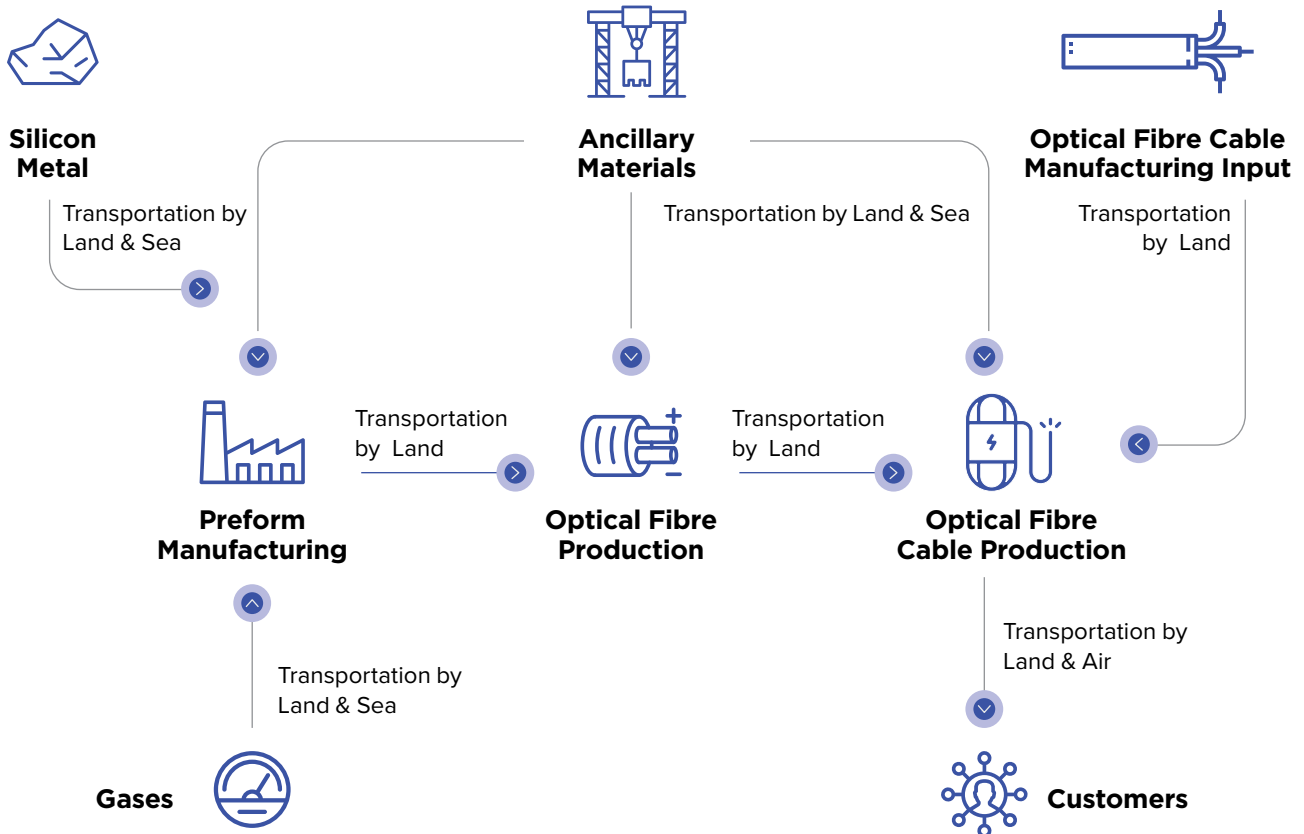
Silicon Metal

Ancillary Materials

Optical Fibre Cable Manufacturing Input

Transportation by Land & Sea

Transportation by Land & Sea

Transportation by Land

Transportation by Land

Transportation by Land

Preform Manufacturing

Optical Fibre Production

Optical Fibre Cable Production

Transportation by Land & Sea

Transportation by Land & Air

Gases

Customers